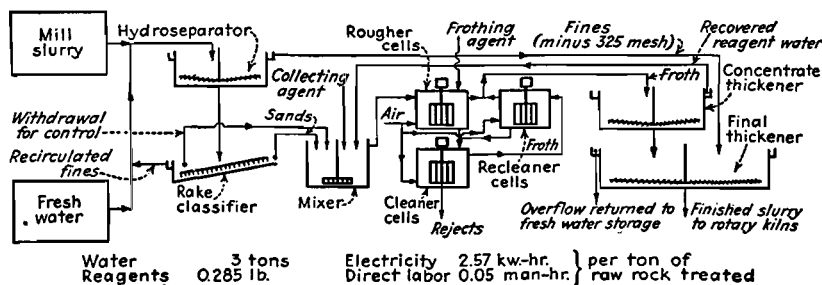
Mill slurry
Hydroseparator
Rougher cells
Frothing agent
Fines (minus 325 mesh)
Recovered reagent water
Froth
Concentrate thickener
Collecting agent
Withdrawal for control
Sands
Air
Froth
Final thickener
Recirculated fines
Rake classifier
Mixer
Cleaner cells
Recleaner cells
Fresh water
Rejects
Overflow returned to fresh water storage
Finished slurry to rotary kilns

| Water | 3 tons | Electricity | 2.57 kw.-hr. | per ton of |
|---|---|---|---|---|
| Reagents | 0.285 lb. | Direct labor | 0.05 man-hr. | raw rock treated |